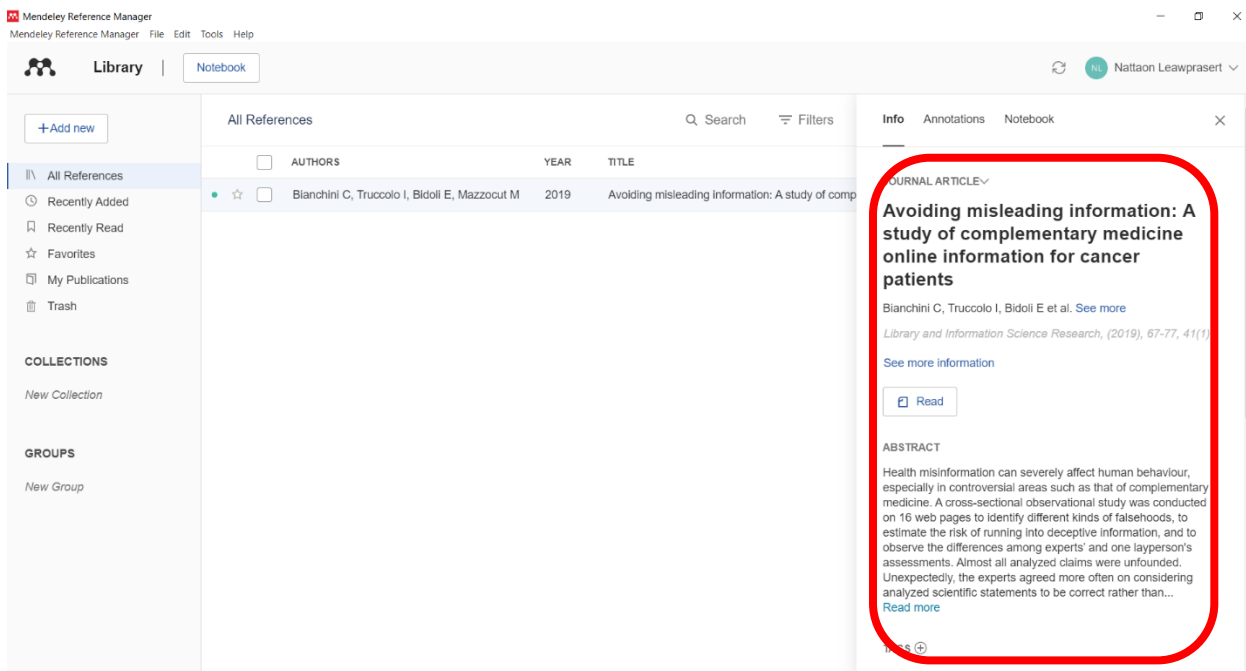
Mendeley Reference Manager
Mendeley Reference Manager File Edit Tools Help

Library | Notebook

Nattaon Leawprasert

+Add new

All References
Recently Added
Recently Read
Favorites
My Publications
Trash

COLLECTIONS
New Collection

GROUPS
New Group

All References

Search Filters

| AUTHORS | YEAR | TITLE |
|---|---|---|
| Bianchini C, Truccolo I, Bidoli E, Mazzocut M | 2019 | Avoiding misleading information: A study of comp |

Info Annotations Notebook

JOURNAL ARTICLE

Avoiding misleading information: A study of complementary medicine online information for cancer patients

Bianchini C, Truccolo I, Bidoli E et al. See more

Library and Information Science Research, (2019), 67-77, 41(1)

See more information

Read

ABSTRACT

Health misinformation can severely affect human behaviour, especially in controversial areas such as that of complementary medicine. A cross-sectional observational study was conducted on 16 web pages to identify different kinds of falsehoods, to estimate the risk of running into deceptive information, and to observe the differences among experts' and one layperson's assessments. Almost all analyzed claims were unfounded. Unexpectedly, the experts agreed more often on considering analyzed scientific statements to be correct rather than...
Read more

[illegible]